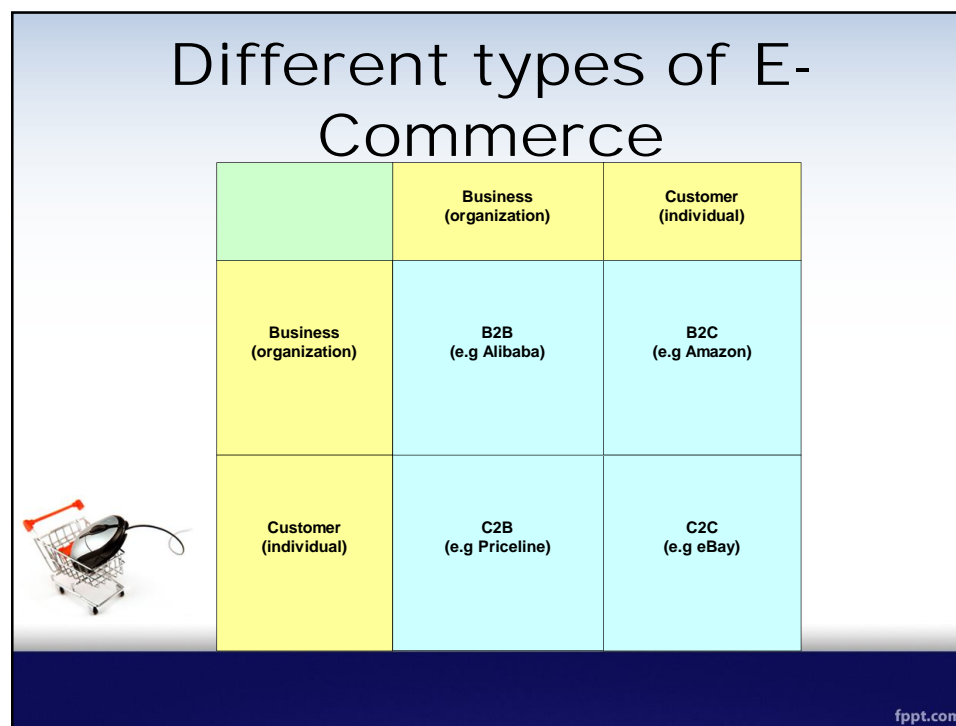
Different types of E-Commerce

| | Business (organization) | Customer (individual) |
|---|---|---|
| Business (organization) | B2B (e.g Alibaba) | B2C (e.g Amazon) |
| Customer (individual) | C2B (e.g Priceline) | C2C (e.g eBay) |

fppt.com